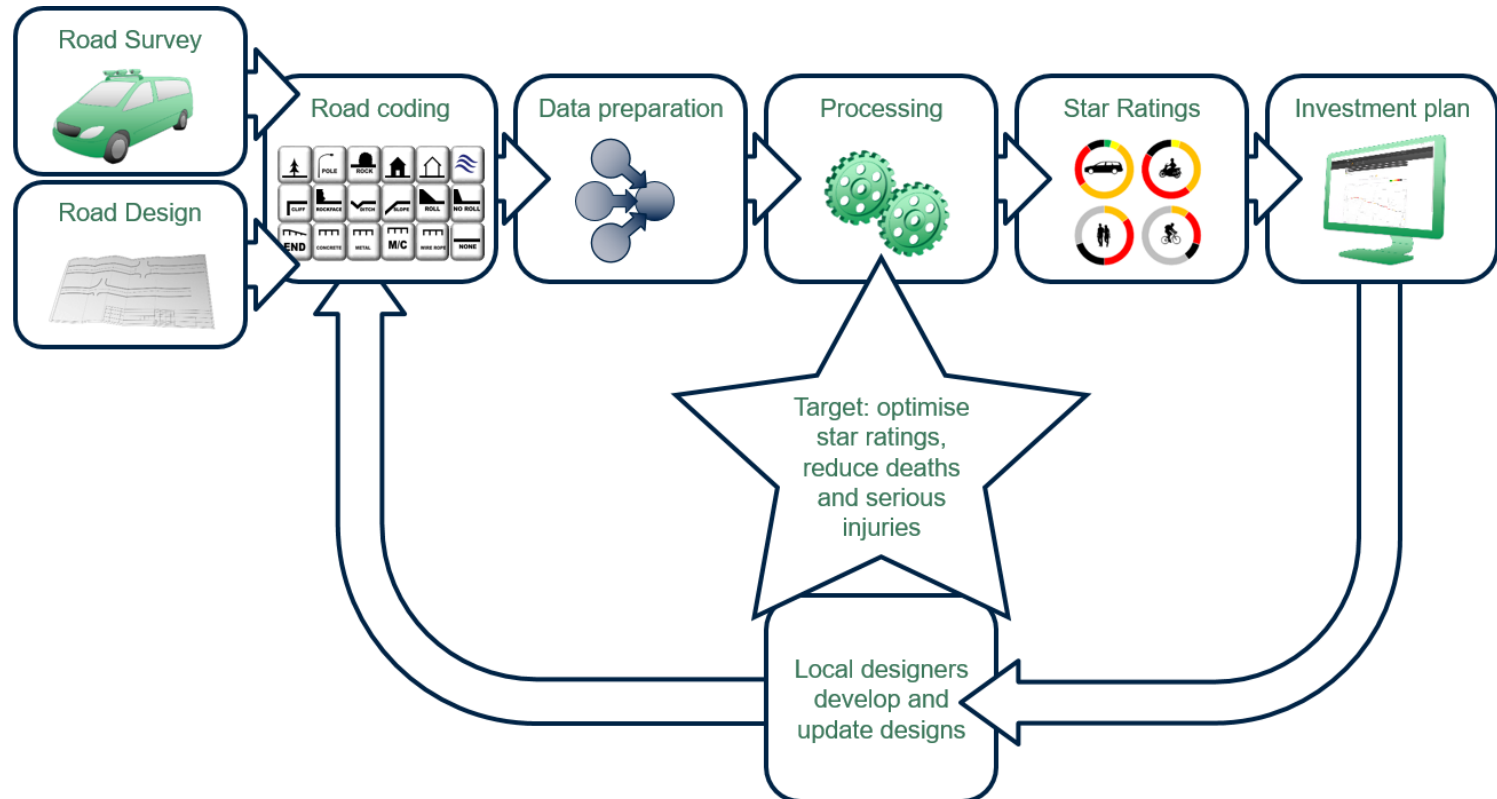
Road Survey

Road Design

Road coding

POLE ROCK
CLIFF ROCKFACE DITCH SLOPE ROLL NO ROLL
END CONCRETE METAL M/C WIRE ROPE NONE

Data preparation

Processing

Star Ratings

Investment plan

Target: optimise star ratings, reduce deaths and serious injuries

Local designers develop and update designs